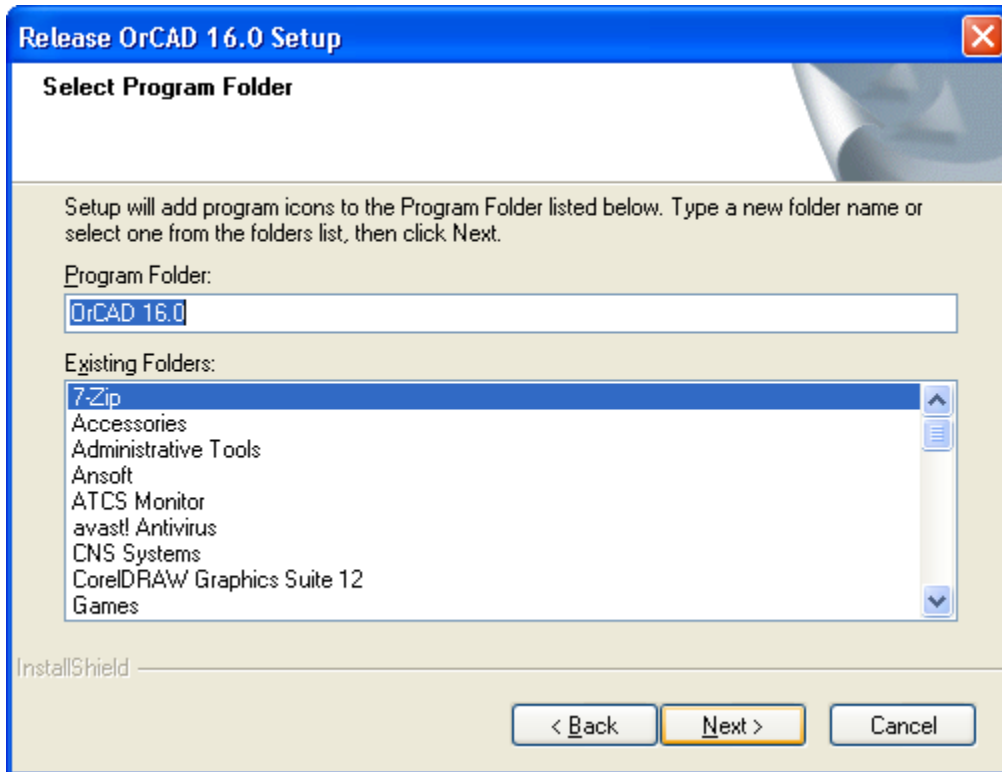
Release OrCAD 16.0 Setup

Select Program Folder

Setup will add program icons to the Program Folder listed below. Type a new folder name or select one from the folders list, then click Next.

Program Folder:

OrCAD 16.0

Existing Folders:

7-Zip
Accessories
Administrative Tools
Ansoft
ATCS Monitor
avast! Antivirus
CNS Systems
CorelDRAW Graphics Suite 12
Games

InstallShield

< Back
Next >
Cancel